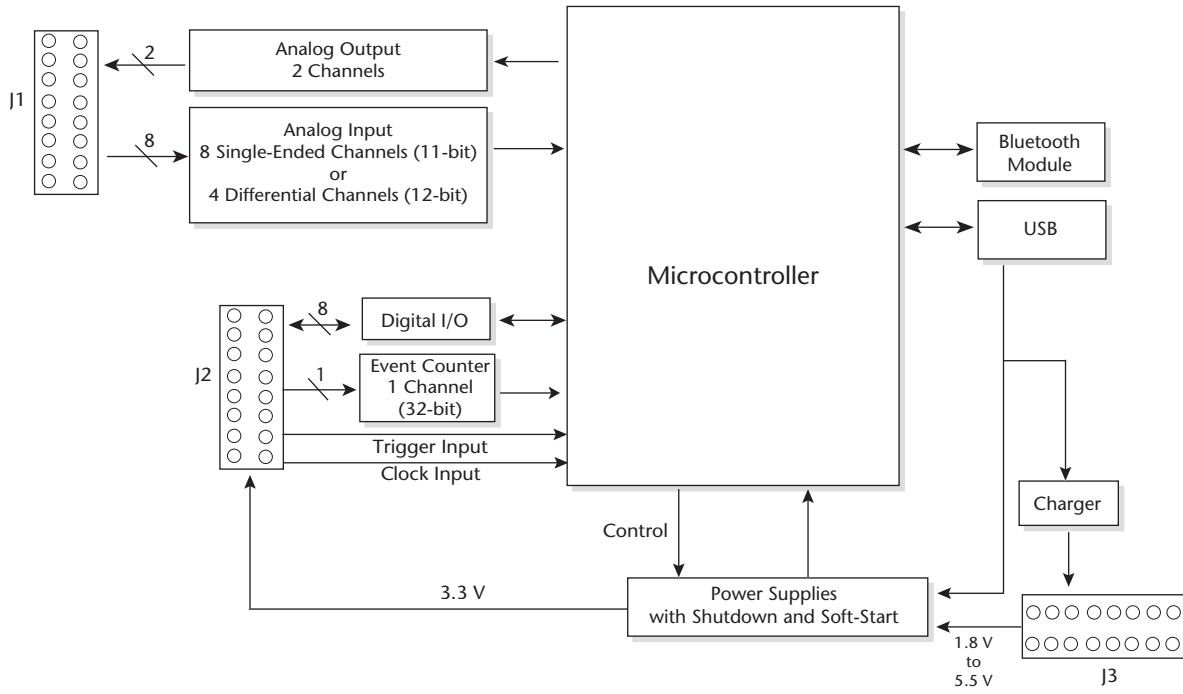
J1

2

Analog Output
2 Channels

8

Analog Input
8 Single-Ended Channels (11-bit)
or
4 Differential Channels (12-bit)

Microcontroller

Bluetooth Module

USB

J2

8

Digital I/O

1

Event Counter
1 Channel
(32-bit)

Trigger Input

Clock Input

Control

Charger

3.3 V

Power Supplies
with Shutdown and Soft-Start

1.8 V
to
5.5 V

J3